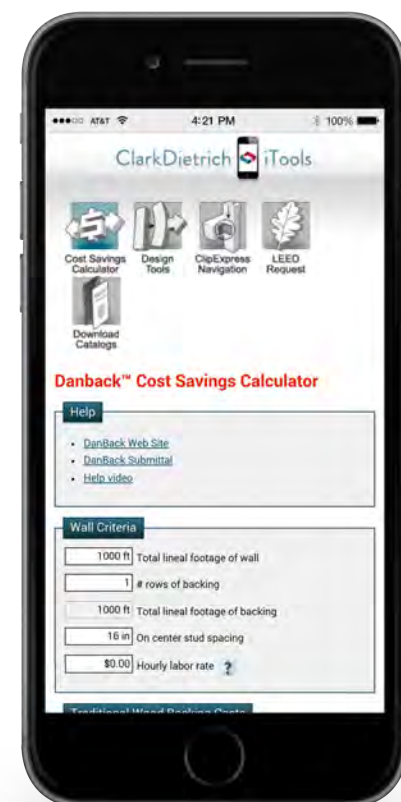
●●●○○ AT&T 4:21 PM 100%

ClarkDietrich iTools

Cost Savings Calculator
Design Tools
ClipExpress Navigation
LEED Request
Download Catalogs

Danback™ Cost Savings Calculator

Help

- DanBack Web Site
- DanBack Submittal
- Help video

Wall Criteria

| 1000 ft | Total lineal footage of wall |
|---|---|
| 1 | # rows of backing |
| 1000 ft | Total lineal footage of backing |
| 16 in | On center stud spacing |
| $0.00 | Hourly labor rate ? |

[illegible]